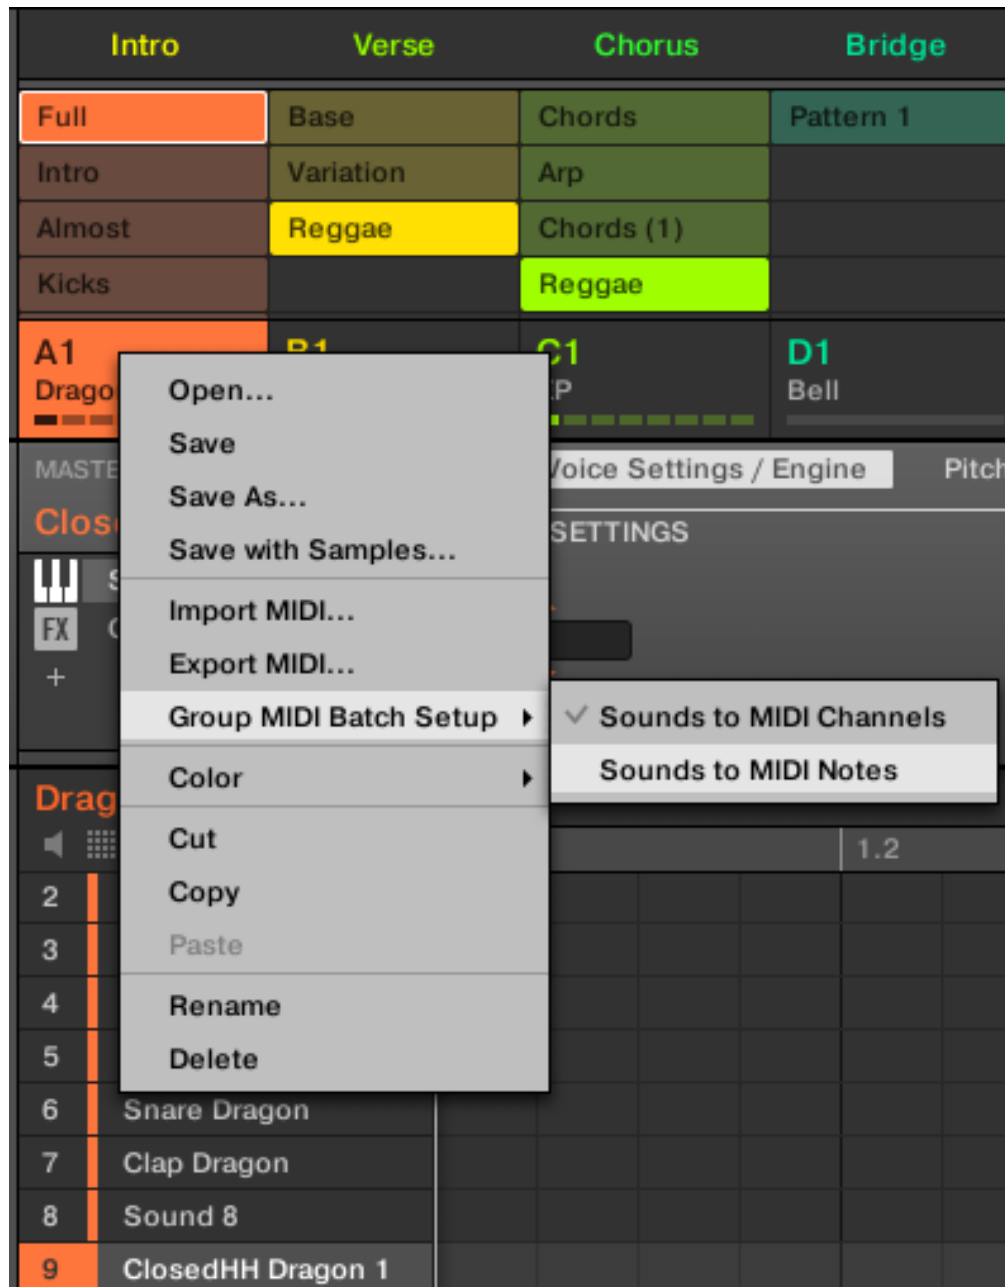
Intro Verse Chorus Bridge

| Full | Base | Chords | Pattern 1 |
|---|---|---|---|
| Intro | Variation | Arp | |
| Almost | Reggae | Chords (1) | |
| Kicks | | Reggae | |

A1 Drago B1 C1 P D1 Bell

MASTE
Clos
FX
+

Voice Settings / Engine Pitch
SETTINGS

Open...
Save
Save As...
Save with Samples...
Import MIDI...
Export MIDI...
Group MIDI Batch Setup
Color
Cut
Copy
Paste
Rename
Delete

Sounds to MIDI Channels
Sounds to MIDI Notes

Drag
1.2

2
3
4
5
6 Snare Dragon
7 Clap Dragon
8 Sound 8
9 ClosedHH Dragon 1